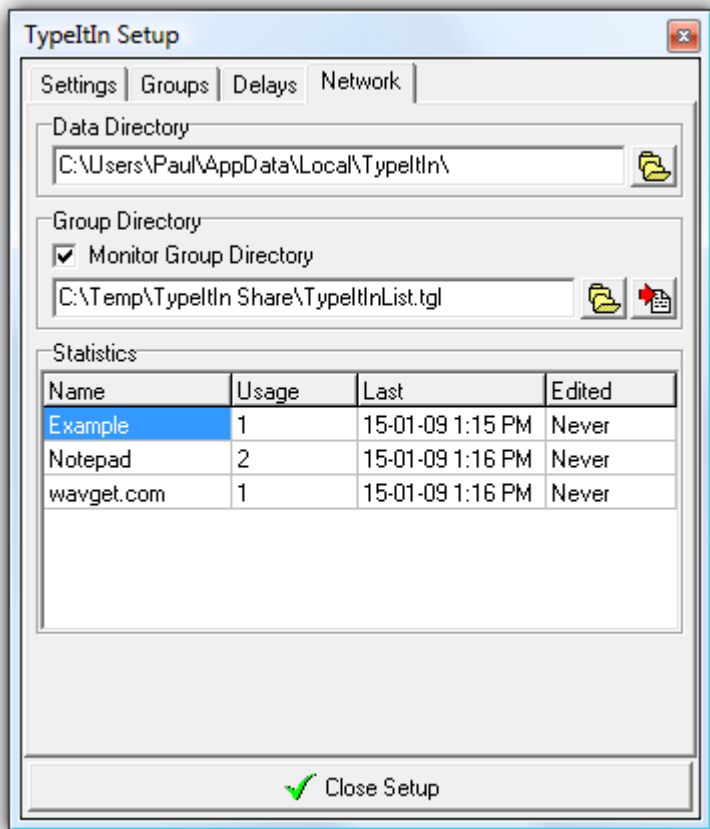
TypeItIn Setup

Settings | Groups | Delays | Network

Data Directory
C:\Users\Paul\AppData\Local\TypeItIn\

Group Directory
Monitor Group Directory
C:\Temp\TypeItIn Share\TypeItInList.tgl

Statistics

| Name | Usage | Last | Edited |
|---|---|---|---|
| Example | 1 | 15-01-09 1:15 PM | Never |
| Notepad | 2 | 15-01-09 1:16 PM | Never |
| wavget.com | 1 | 15-01-09 1:16 PM | Never |

Close Setup